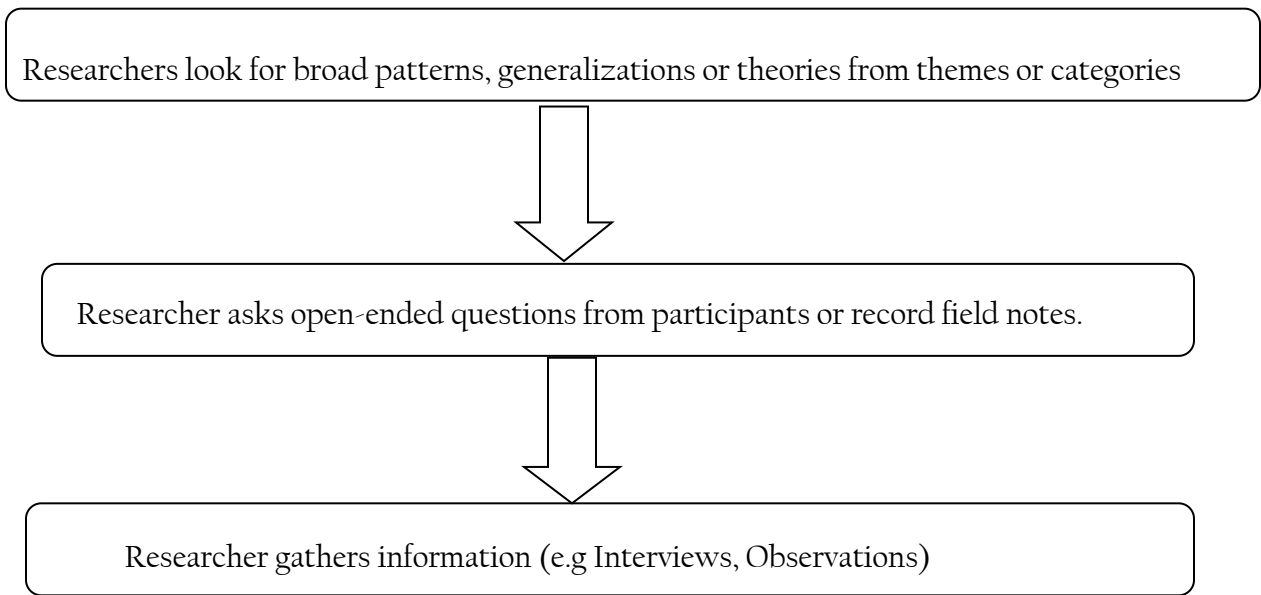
Researchers look for broad patterns, generalizations or theories from themes or categories

Researcher asks open-ended questions from participants or record field notes.

Researcher gathers information (e.g Interviews, Observations)